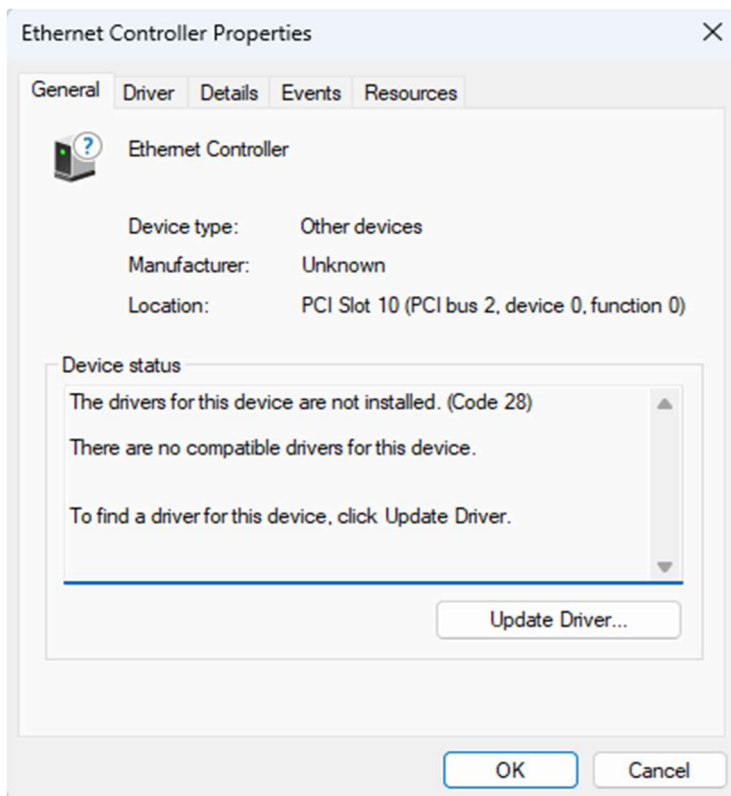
Ethernet Controller Properties

General Driver Details Events Resources

Ethernet Controller

Device type: Other devices

Manufacturer: Unknown

Location: PCI Slot 10 (PCI bus 2, device 0, function 0)

Device status

The drivers for this device are not installed. (Code 28)

There are no compatible drivers for this device.

To find a driver for this device, click Update Driver.

Update Driver...

OK Cancel